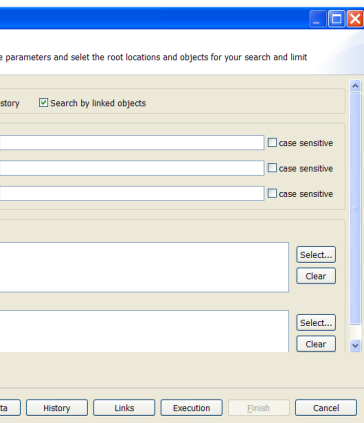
e parameters and selet the root locations and objects for your search and limit

story Search by linked objects

case sensitive
case sensitive
case sensitive

Select...
Clear

Select...
Clear

ta History Links Execution Finish Cancel